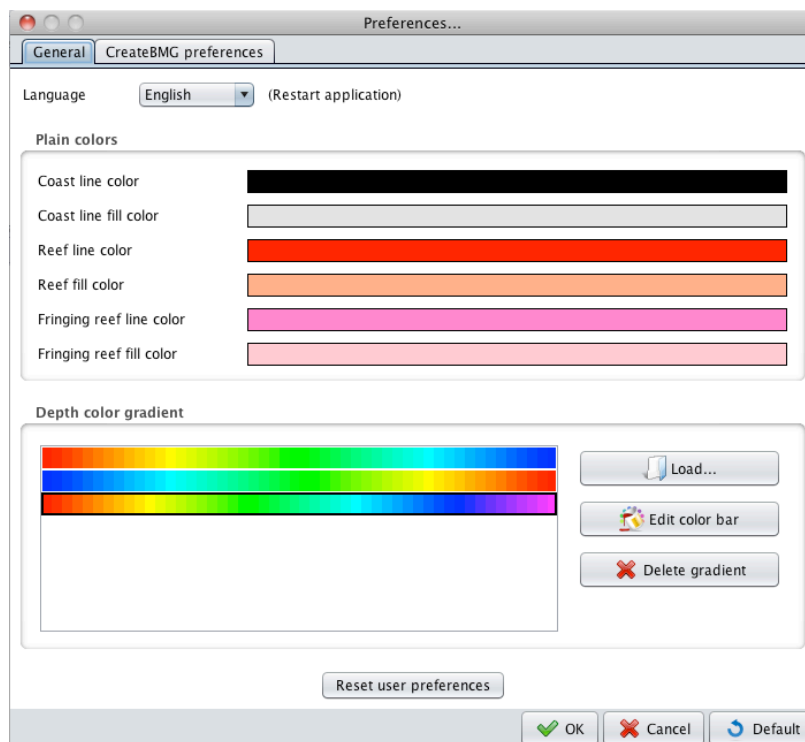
Preferences...

General | CreateBMG preferences

Language English (Restart application)

Plain colors

Coast line color

Coast line fill color

Reef line color

Reef fill color

Fringing reef line color

Fringing reef fill color

Depth color gradient

Load...

Edit color bar

Delete gradient

Reset user preferences

OK Cancel Default